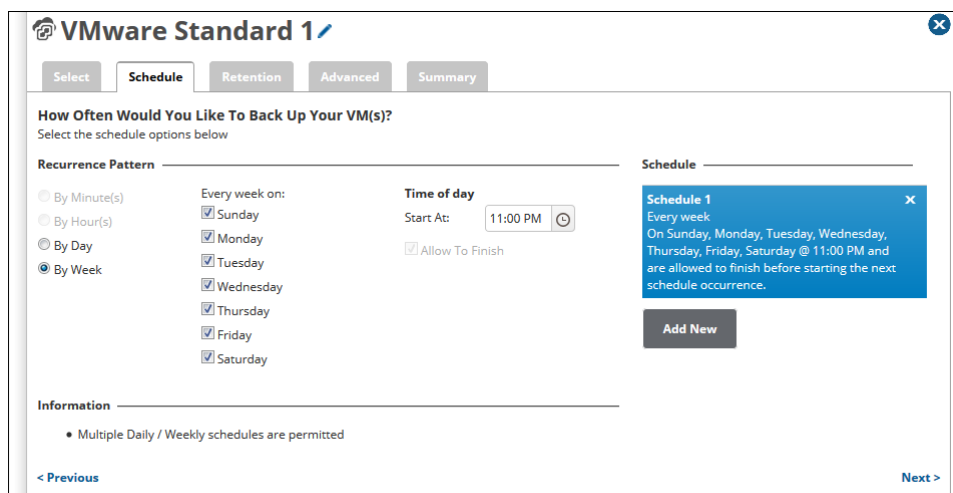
VMware Standard 1

Select | Schedule | Retention | Advanced | Summary

How Often Would You Like To Back Up Your VM(s)?
Select the schedule options below

Recurrence Pattern

By Minute(s)
By Hour(s)
By Day
By Week

Every week on:
Sunday
Monday
Tuesday
Wednesday
Thursday
Friday
Saturday

Time of day
Start At: 11:00 PM
Allow To Finish

Schedule

Schedule 1
Every week
On Sunday, Monday, Tuesday, Wednesday, Thursday, Friday, Saturday @ 11:00 PM and are allowed to finish before starting the next schedule occurrence.

Add New

Information

• Multiple Daily / Weekly schedules are permitted

< Previous

Next >